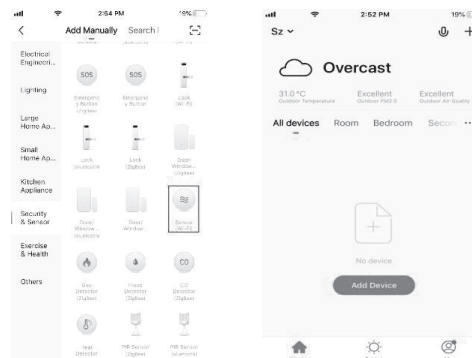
2:54 PM 19%

Add Manually Search

Electrical Engineeri...

Lighting

Large Home Ap...

Small Home Ap...

Kitchen Appliance

Security & Sensor

Exercise & Health

Others

SOS SOS

Emergency Button (Zigbee)

Emergency Button

Lock (Wi-Fi)

Lock (Bluetooth)

Lock (Zigbee)

Door Window...

Door Window... (Bluetooth)

Door Window...

Sensor (Wi-Fi)

Gas Detector (Zigbee)

Flood Detector (Zigbee)

CO

CO2 Detector (Zigbee)

Heat Detector

PIR Sensor (Zigbee)

PIR Sensor (Bluetooth)

2:52 PM 19%

Sz

Overcast

31.0 °C
Outdoor Temperature

Excellent
Outdoor PM2.5

Excellent
Outdoor Air Quality

All devices Room Bedroom Secon ···

No device

Add Device